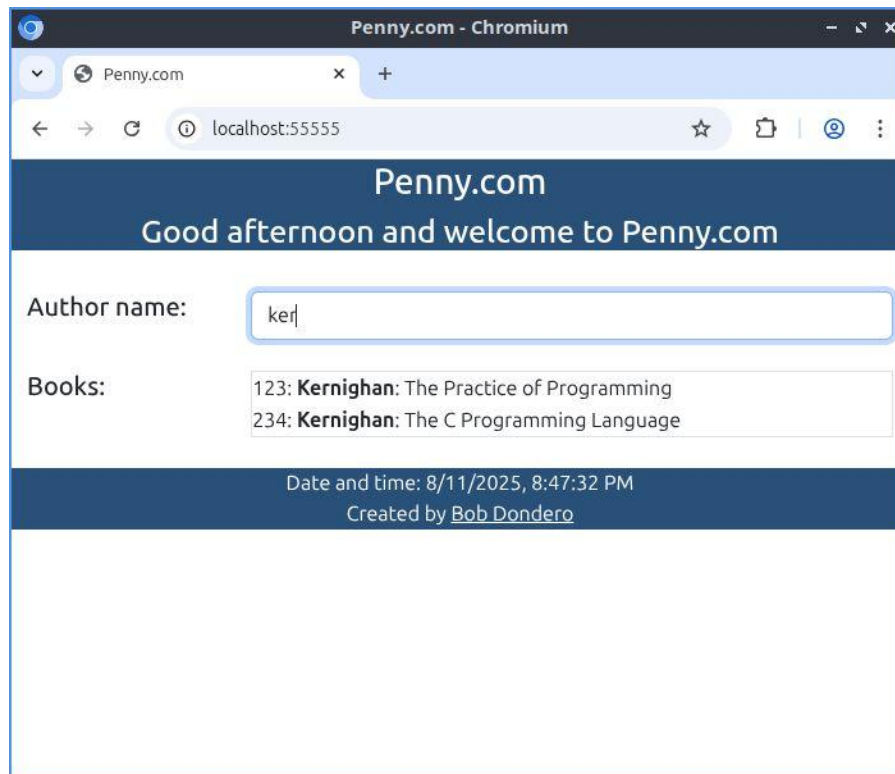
Penny.com - Chromium

Penny.com

localhost:55555

Penny.com

Good afternoon and welcome to Penny.com

Author name: ker

Books:

123: **Kernighan**: The Practice of Programming

234: **Kernighan**: The C Programming Language

Date and time: 8/11/2025, 8:47:32 PM

Created by Bob Dondero